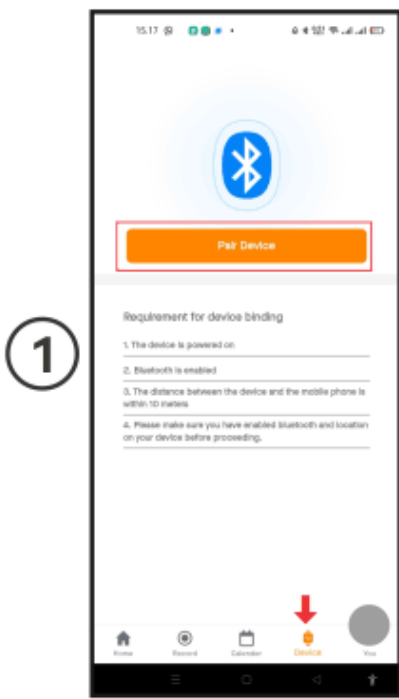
1

15.17

Pair Device

Requirement for device binding

1. The device is powered on

2. Bluetooth is enabled

3. The distance between the device and the mobile phone is within 10 meters

4. Please make sure you have enabled bluetooth and location on your device before proceeding.

Home
Record
Calendar
Device
You